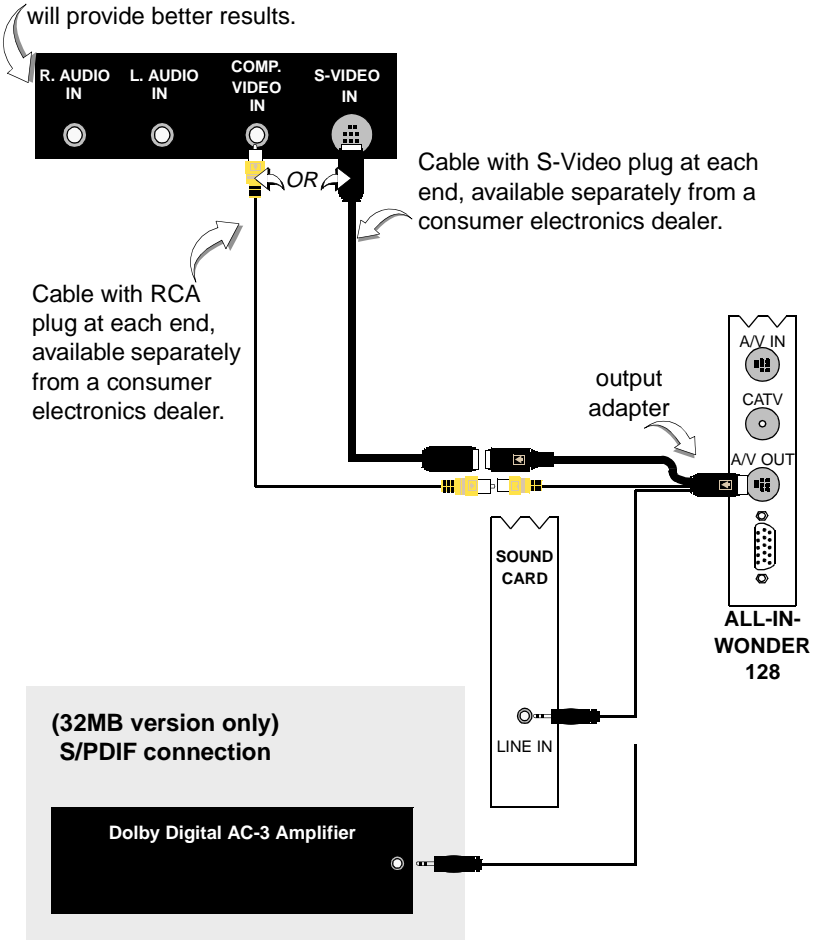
will provide better results.

R. AUDIO IN

L. AUDIO IN

COMP. VIDEO IN

S-VIDEO IN

OR

Cable with S-Video plug at each end, available separately from a consumer electronics dealer.

Cable with RCA plug at each end, available separately from a consumer electronics dealer.

output adapter

A/V IN

CATV

A/V OUT

SOUND CARD

ALL-IN-WONDER 128

LINE IN

(32MB version only) S/PDIF connection

Dolby Digital AC-3 Amplifier